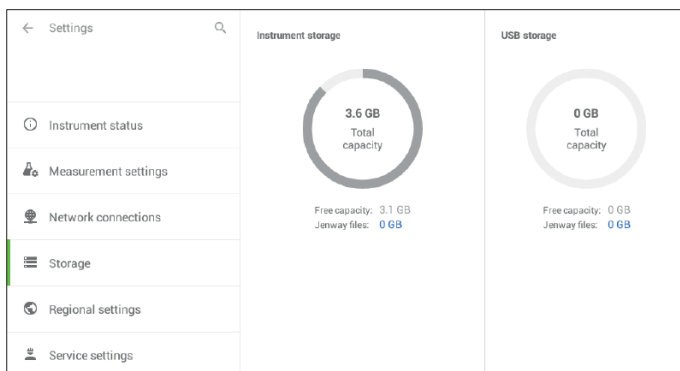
Settings

Instrument status

Measurement settings

Network connections

Storage

Regional settings

Service settings

Instrument storage

3.6 GB
Total capacity

Free capacity: 3.1 GB
Jenway files: 0 GB

USB storage

0 GB
Total capacity

Free capacity: 0 GB
Jenway files: 0 GB